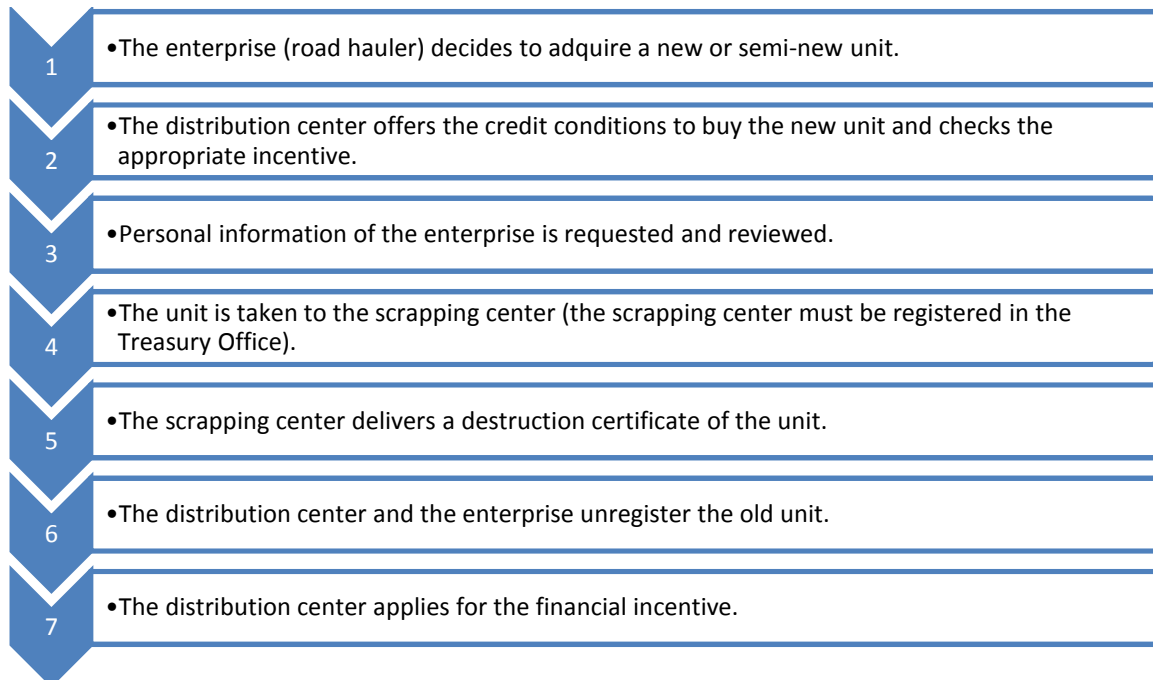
1

•The enterprise (road hauler) decides to adquire a new or semi-new unit.

2

•The distribution center offers the credit conditions to buy the new unit and checks the appropriate incentive.

3

•Personal information of the enterprise is requested and reviewed.

4

•The unit is taken to the scrapping center (the scrapping center must be registered in the Treasury Office).

5

•The scrapping center delivers a destruction certificate of the unit.

6

•The distribution center and the enterprise unregister the old unit.

7

•The distribution center applies for the financial incentive.